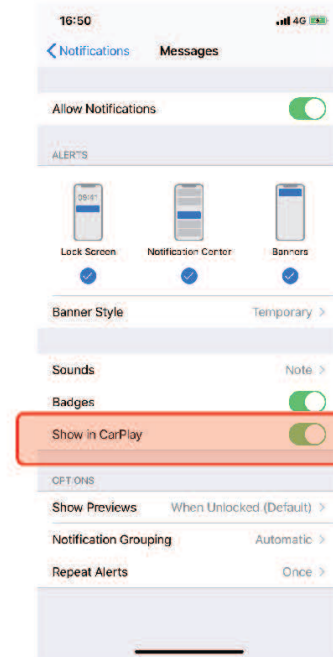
16:50
4G

< Notifications Messages

Allow Notifications

ALERTS

09:41

Lock Screen Notification Center Banners

Banner Style Temporary >

Sounds Note >

Badges

Show in CarPlay

OPTIONS

Show Previews When Unlocked (Default) >

Notification Grouping Automatic >

Repeat Alerts Once >